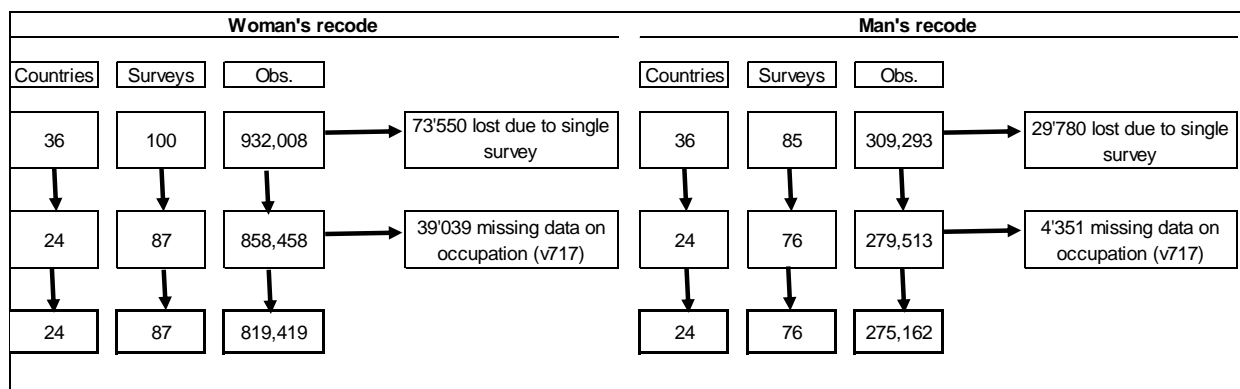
Woman's recode

Countries | Surveys | Obs.

36 | 100 | 932,008 → 73'550 lost due to single survey

24 | 87 | 858,458 → 39'039 missing data on occupation (v717)

24 | 87 | 819,419

Man's recode

Countries | Surveys | Obs.

36 | 85 | 309,293 → 29'780 lost due to single survey

24 | 76 | 279,513 → 4'351 missing data on occupation (v717)

24 | 76 | 275,162